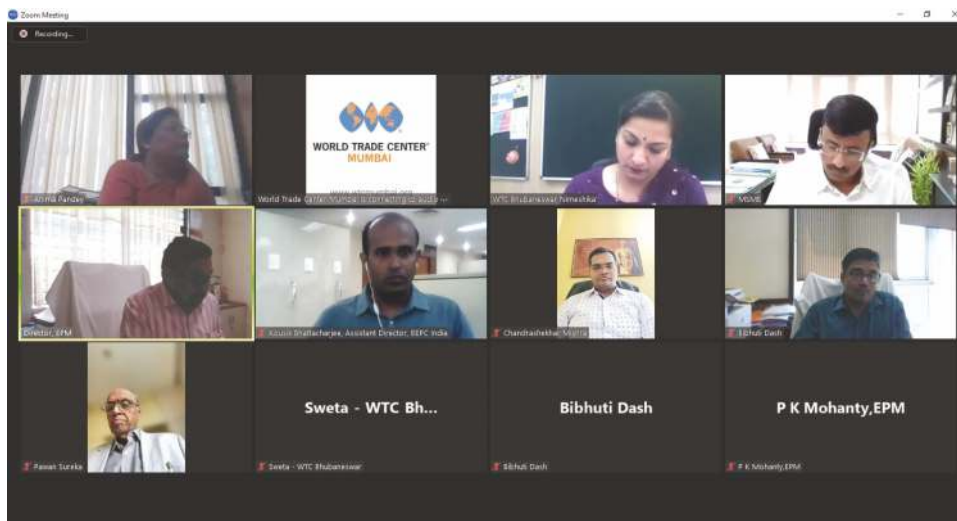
Zoom Meeting

Recording...

WORLD TRADE CENTER MUMBAI

Anima Pandey

World Trade Center Mumbai is connecting to audio ...

WTC Bhubaneswar Nimeshika

MSME

Director, EPM

Kousik Bhattacharjee, Assistant Director, EEPC India

Chandrashekhar Mishra

Bibhuti Dash

Pawan Sureka

Sweta - WTC Bh...

Sweta - WTC Bhubaneswar

Bibhuti Dash

Bibhuti Dash

P K Mohanty,EPM

P K Mohanty,EPM